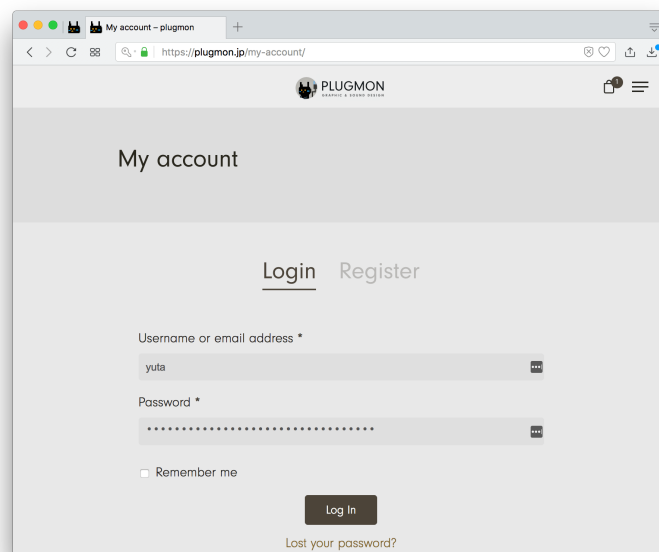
My account – plugmon

https://plugmon.jp/my-account/

PLUGMON
GRAPHIC & SOUND DESIGN

1

My account

Login Register

Username or email address *

yuta

Password *

••••••••••••••••••••••••••••••••

Remember me

Log In

Lost your password?